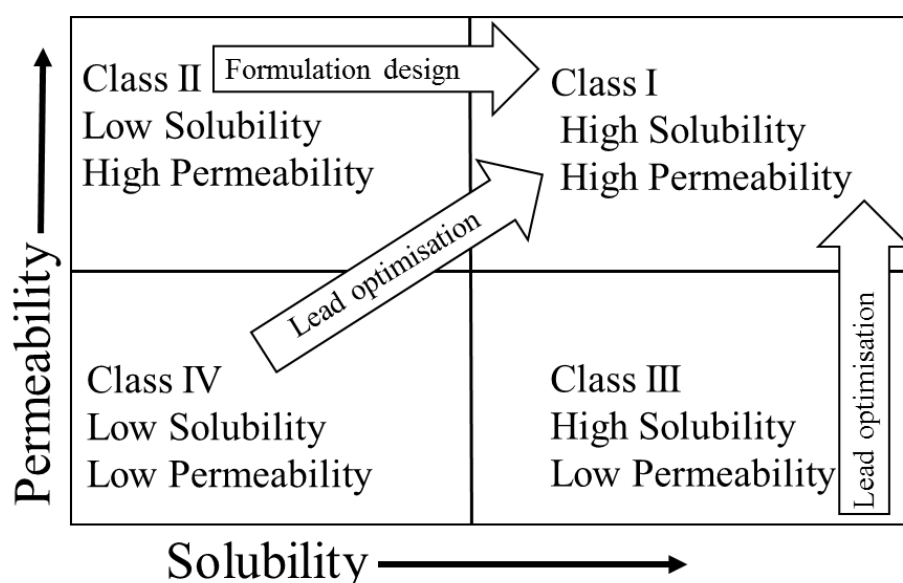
Permeability

Class II
Low Solubility
High Permeability

Formulation design

Class I
High Solubility
High Permeability

Lead optimisation

Class IV
Low Solubility
Low Permeability

Class III
High Solubility
Low Permeability

Lead optimisation

Solubility